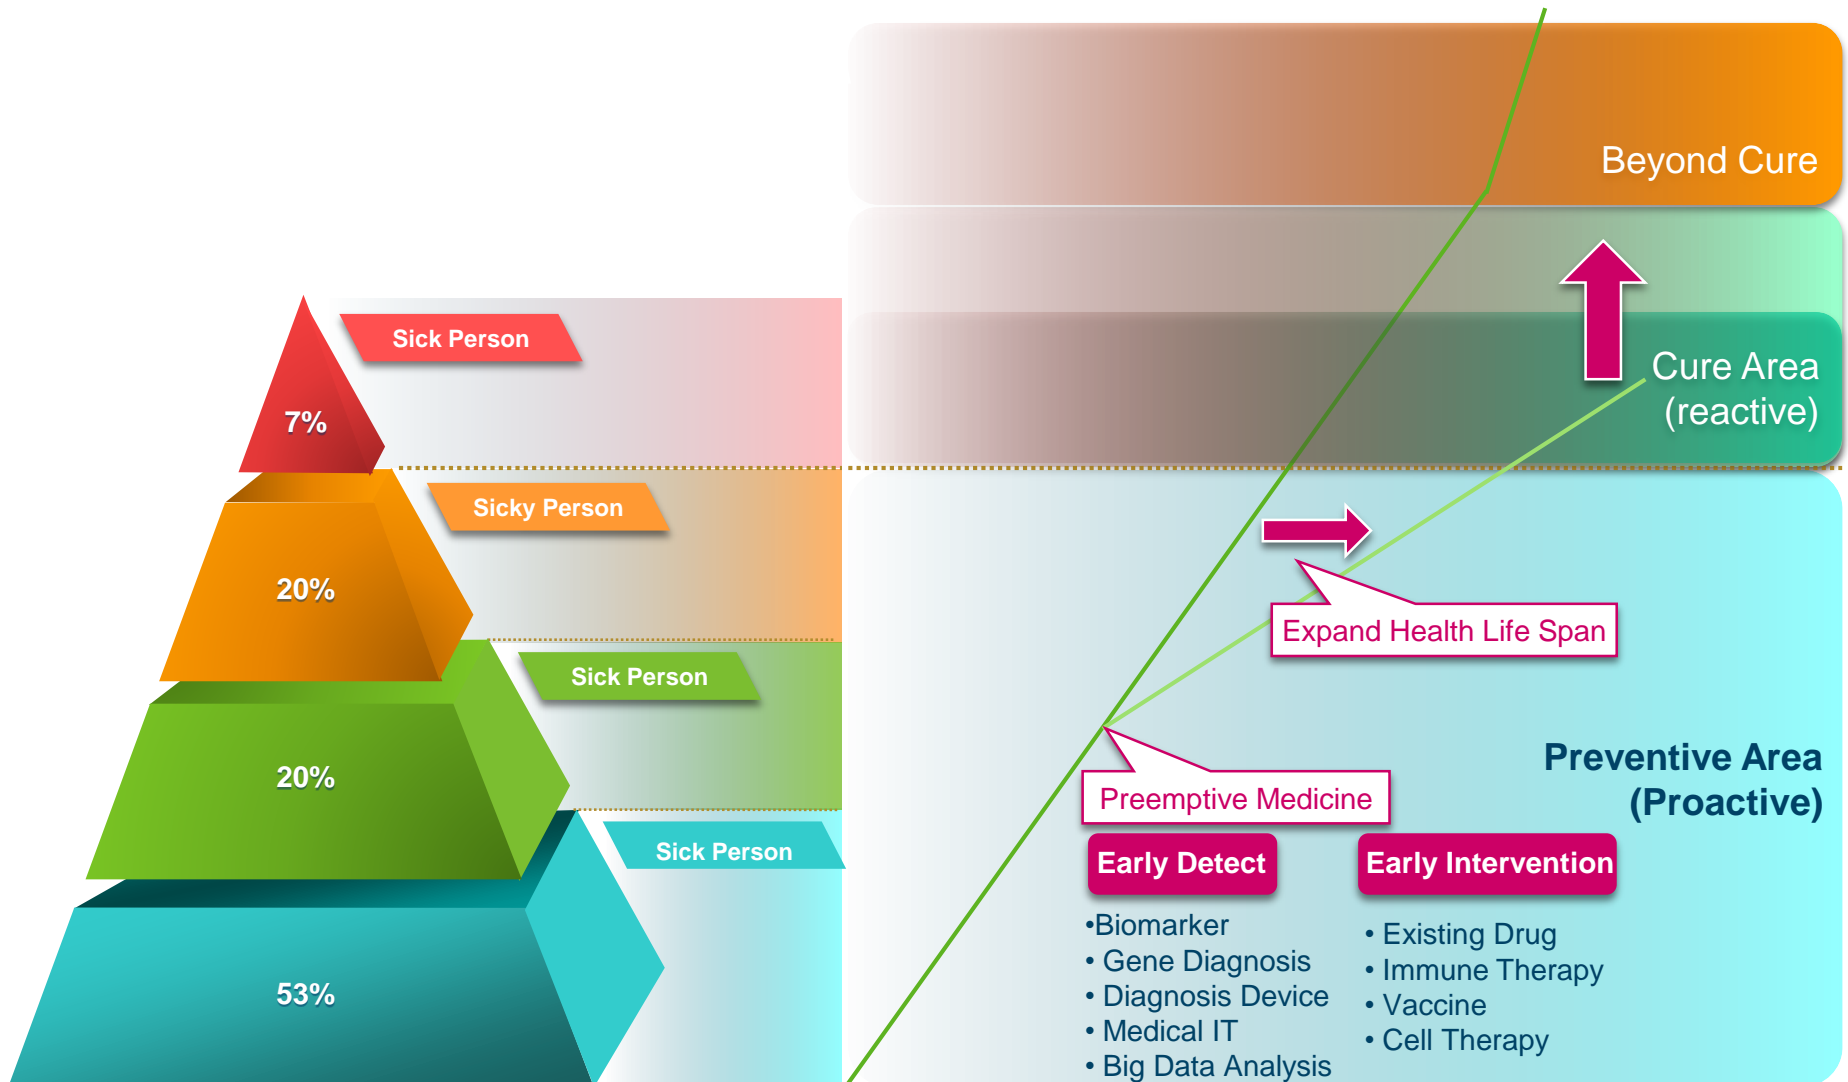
Sick Person

7%

Sicky Person

20%

Sick Person

20%

Sick Person

53%

Beyond Cure

Cure Area
(reactive)

Expand Health Life Span

Preventive Area
(Proactive)

Preemptive Medicine

Early Detect

Early Intervention

•Biomarker
• Gene Diagnosis
• Diagnosis Device
• Medical IT
• Big Data Analysis

• Existing Drug
• Immune Therapy
• Vaccine
• Cell Therapy